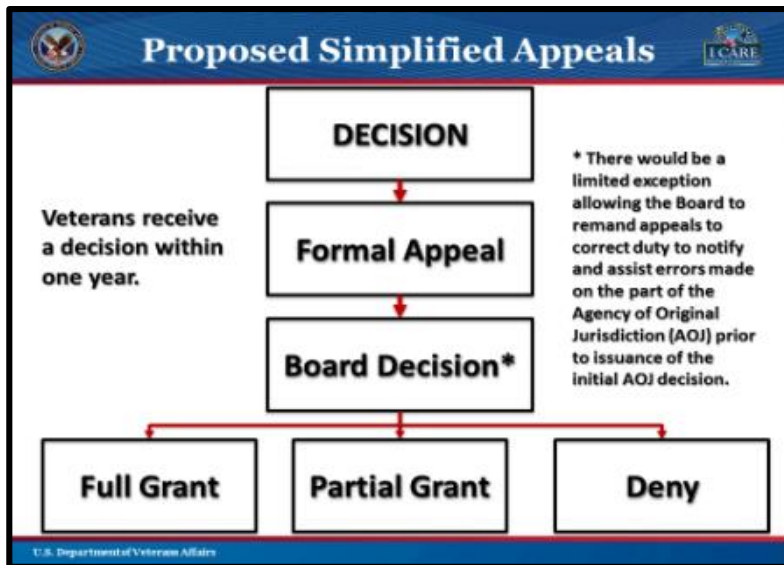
Proposed Simplified Appeals

I CARE

DECISION

Formal Appeal

Board Decision*

Veterans receive a decision within one year.

* There would be a limited exception allowing the Board to remand appeals to correct duty to notify and assist errors made on the part of the Agency of Original Jurisdiction (AOJ) prior to issuance of the initial AOJ decision.

Full Grant

Partial Grant

Deny

U.S. Department of Veterans Affairs